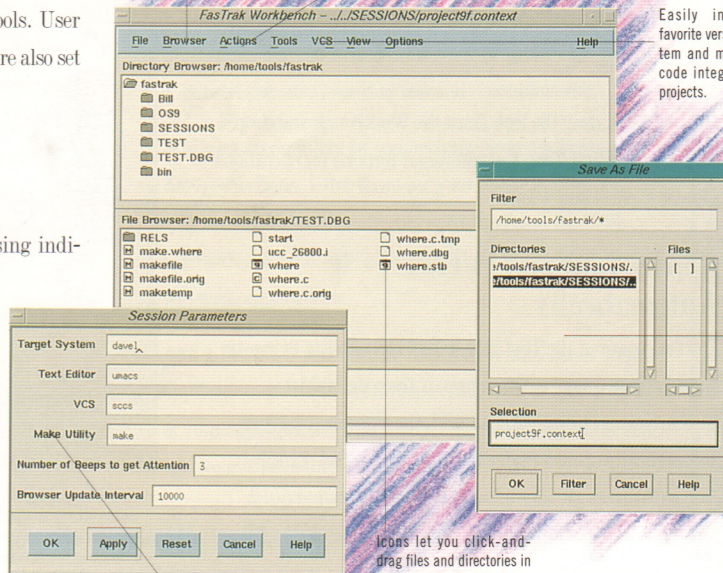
ools. User

re also set

sing indi-

FasTrak Workbench – ../../SESSIONS/project9f.context

File Browser Actions Tools VCS View Options Help

Directory Browser: /home/tools/fastrak

fastrak
Bill
OS9
SESSIONS
TEST
TEST.DBG
bin

File Browser: /home/tools/fastrak/TEST.DBG

| | | |
|---|---|---|
| RELS | start | where.c.tmp |
| make.where | ucc_26800.i | where.dbg |
| makefile | where | where.stb |
| makefile.orig | where.c | |
| maketemp | where.c.orig | |

Session Parameters

Target System dave

Text Editor umacs

VCS sccs

Make Utility make

Number of Beeps to get Attention 3

Browser Update Interval 10000

OK Apply Reset Cancel Help

Save As File

Filter

/home/tools/fastrak/*

Directories

Files

:/tools/fastrak/SESSIONS/.
:/tools/fastrak/SESSIONS/..

[ ]

Selection

project9f.context

OK Filter Cancel Help

Easily in favorite vers tem and m code integ projects.

Icons let you click-and-drag files and directories in